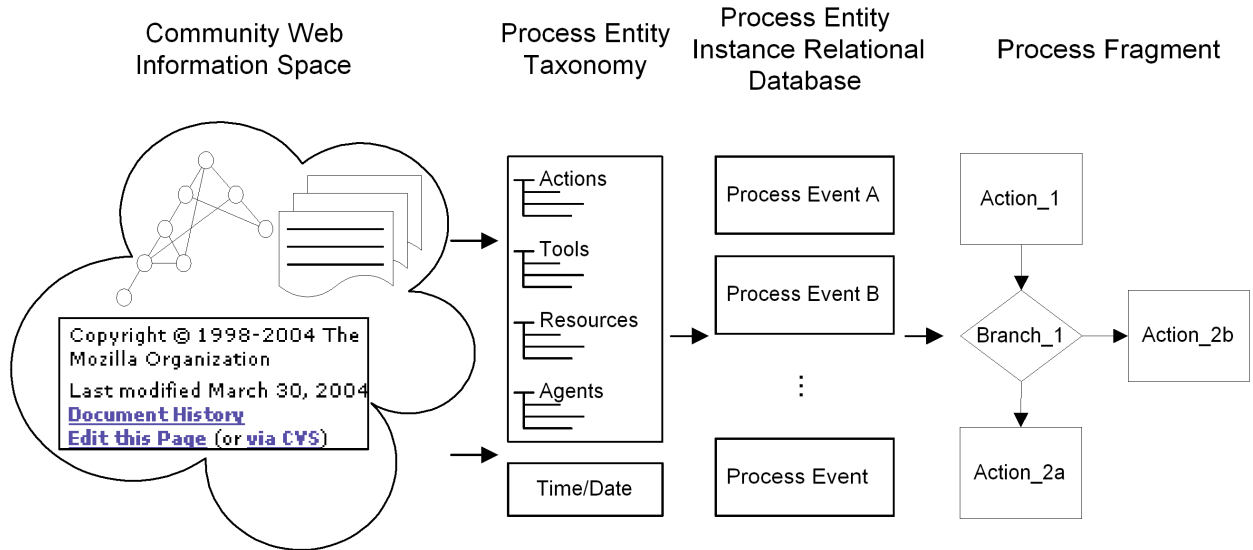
Community Web Information Space

Process Entity Taxonomy

Process Entity Instance Relational Database

Process Fragment

Copyright © 1998-2004 The Mozilla Organization

Last modified March 30, 2004

Document History

Edit this Page (or via CVS)

Actions

Tools

Resources

Agents

Time/Date

Process Event A

Process Event B

⋮

Process Event

Action_1

Branch_1

Action_2b

Action_2a